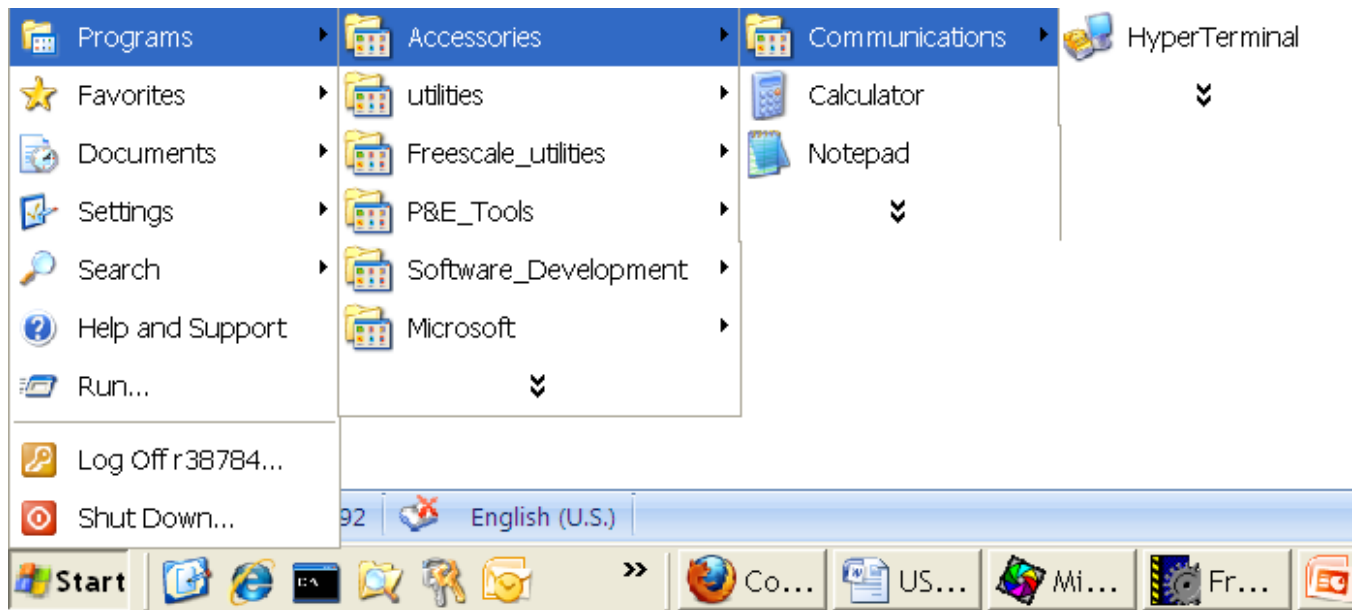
Programs
Favorites
Documents
Settings
Search
Help and Support
Run...
Log Off r38784...
Shut Down...

Accessories
utilities
Freescale_utilities
P&E_Tools
Software_Development
Microsoft

Communications
Calculator
Notepad

HyperTerminal

92 English (U.S.)

Start
Co...
US...
Mi...
Fr...